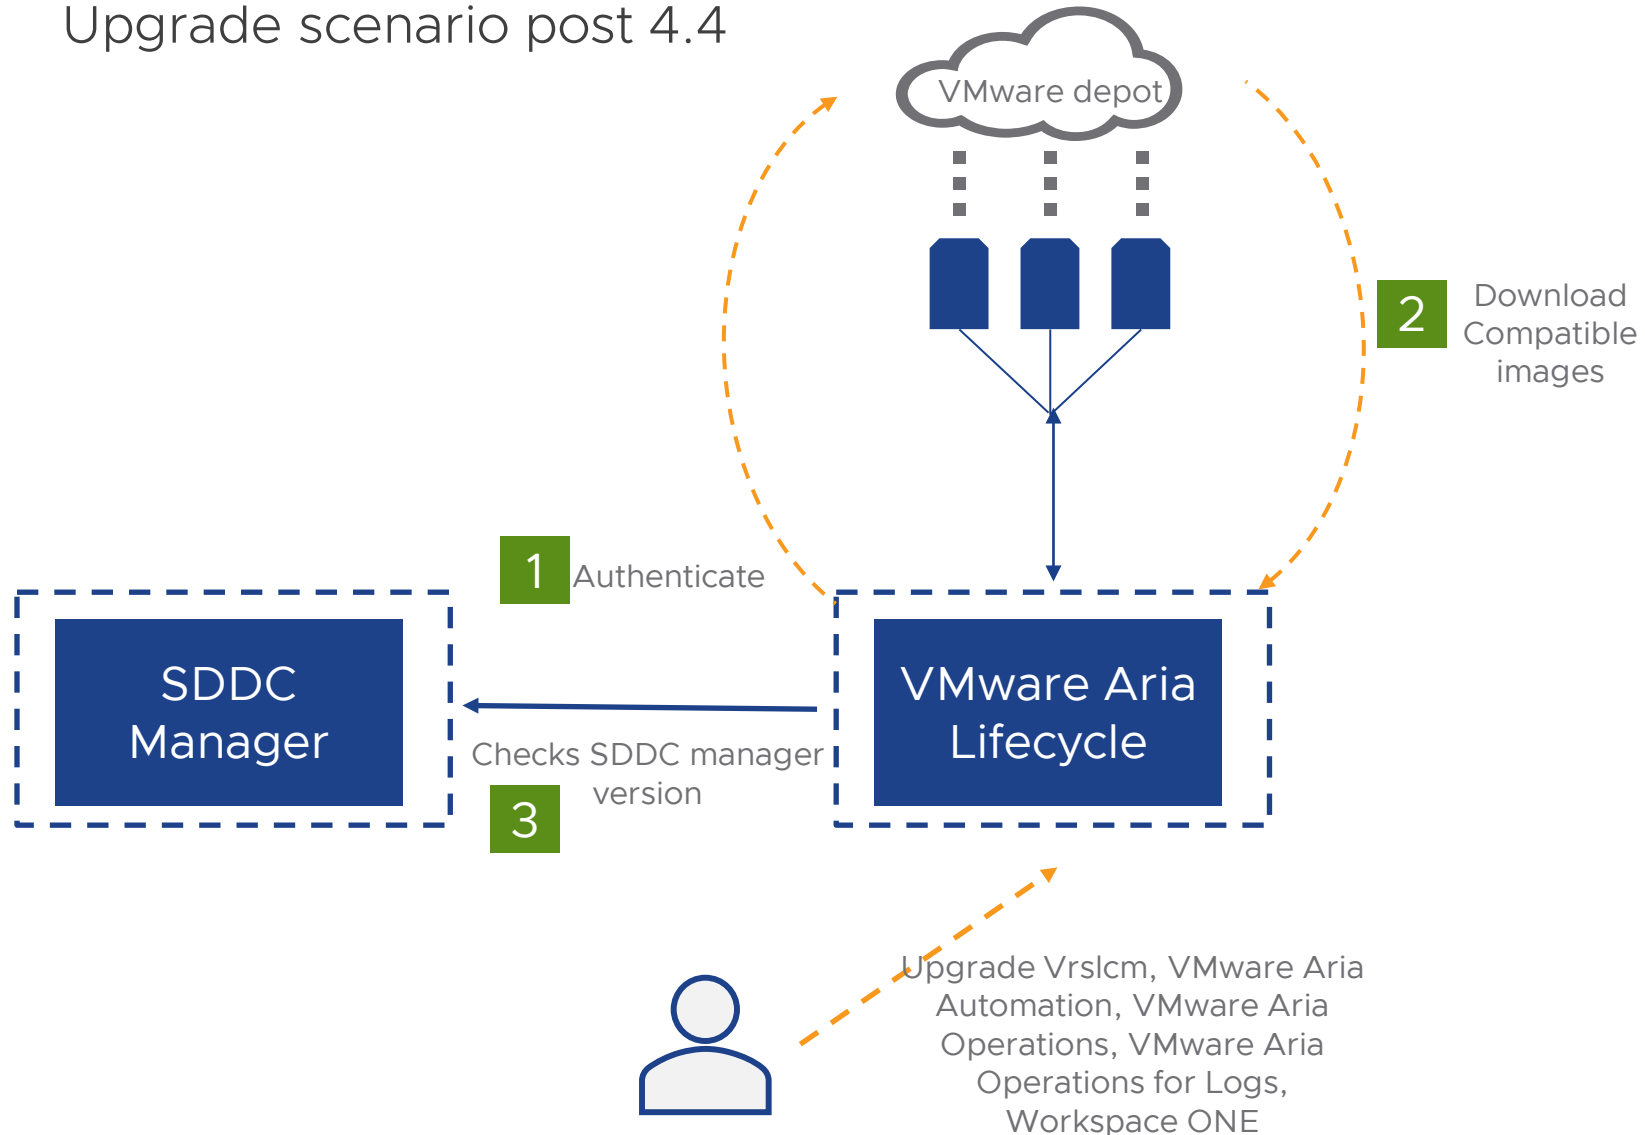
Upgrade scenario post 4.4

VMware depot

2 Download Compatible images

1 Authenticate

SDDC Manager

VMware Aria Lifecycle

Checks SDDC manager version

3

Upgrade Vrslcm, VMware Aria Automation, VMware Aria Operations, VMware Aria Operations for Logs, Workspace ONE